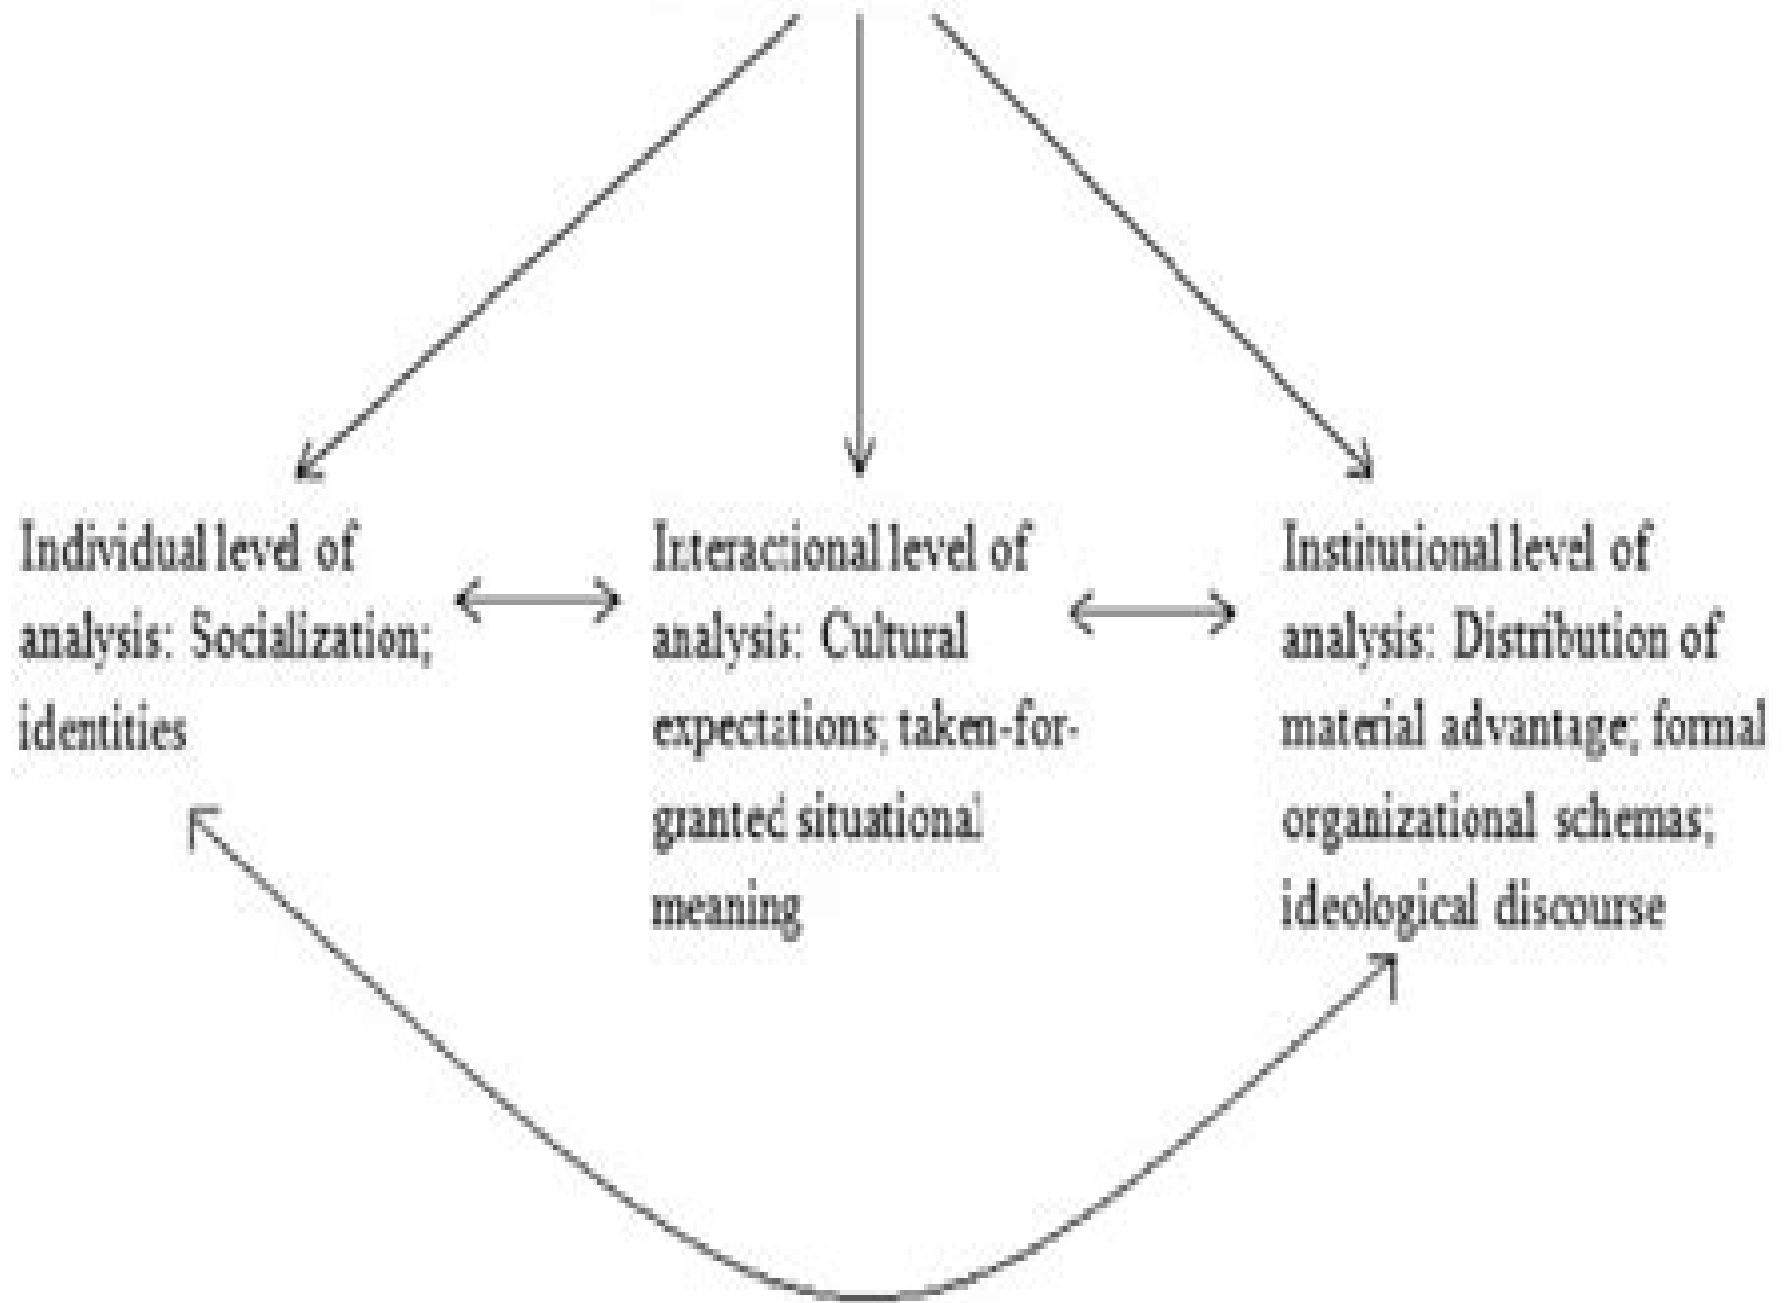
Individual level of analysis: Socialization; identities

Interacional level of analysis: Cultural expectations; taken-for-granted situational meaning

Institutional level of analysis: Distribution of material advantage; formal organizational schemas; ideological discourse